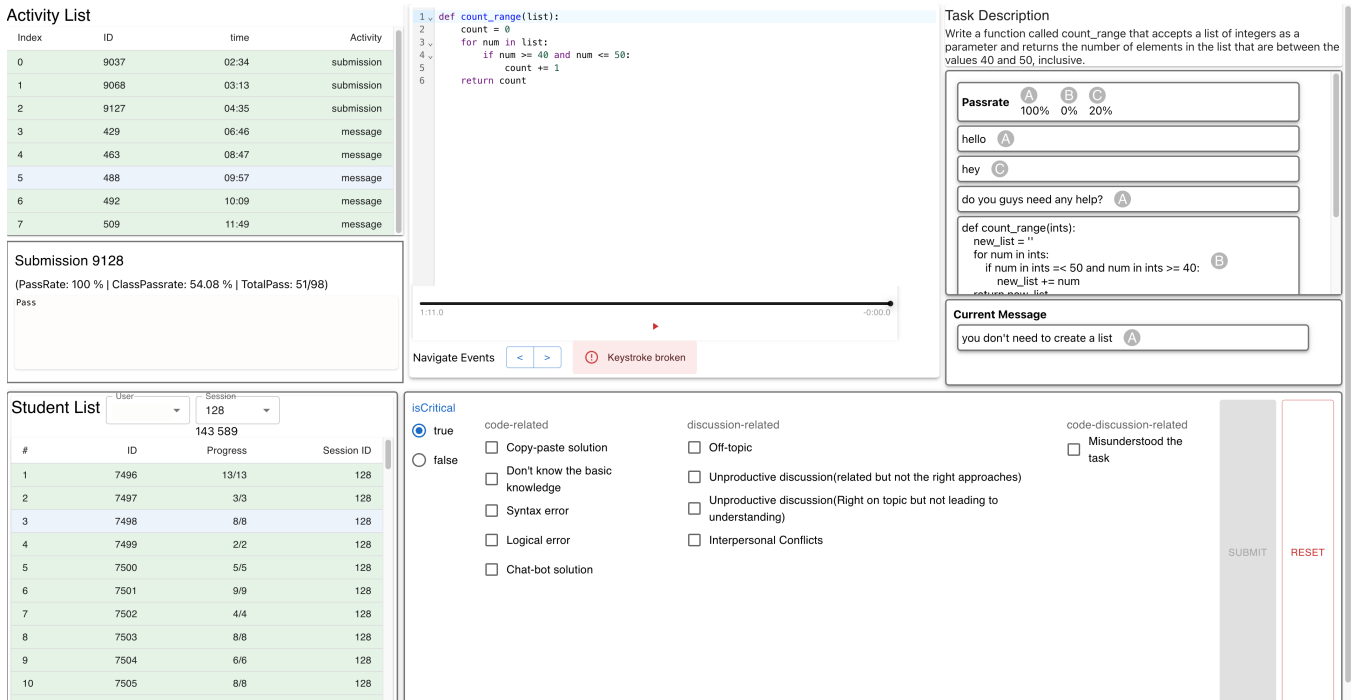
Activity List

| Index | ID | time | Activity |
|---|---|---|---|
| 0 | 9037 | 02:34 | submission |
| 1 | 9068 | 03:13 | submission |
| 2 | 9127 | 04:35 | submission |
| 3 | 429 | 06:46 | message |
| 4 | 463 | 08:47 | message |
| 5 | 488 | 09:57 | message |
| 6 | 492 | 10:09 | message |
| 7 | 509 | 11:49 | message |

Submission 9128

(PassRate: 100 % | ClassPassrate: 54.08 % | TotalPass: 51/98)

Pass

1 def count_range(list):
2 count = 0
3 for num in list:
4 if num >= 40 and num <= 50:
5 count += 1
6 return count

1:11.0

-0:00.0

Navigate Events < >

Keystroke broken

Task Description

Write a function called count_range that accepts a list of integers as a parameter and returns the number of elements in the list that are between the values 40 and 50, inclusive.

Passrate A 100% B 0% C 20%

hello A

hey C

do you guys need any help? A

def count_range(ints):
new_list = ''
for num in ints:
if num in ints =< 50 and num in ints >= 40:
new_list += num
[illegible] B

Current Message

you don't need to create a list A

Student List User Session 128

143 589

| # | ID | Progress | Session ID |
|---|---|---|---|
| 1 | 7496 | 13/13 | 128 |
| 2 | 7497 | 3/3 | 128 |
| 3 | 7498 | 8/8 | 128 |
| 4 | 7499 | 2/2 | 128 |
| 5 | 7500 | 5/5 | 128 |
| 6 | 7501 | 9/9 | 128 |
| 7 | 7502 | 4/4 | 128 |
| 8 | 7503 | 8/8 | 128 |
| 9 | 7504 | 6/6 | 128 |
| 10 | 7505 | 8/8 | 128 |

isCritical

true

false

code-related

Copy-paste solution

Don't know the basic knowledge

Syntax error

Logical error

Chat-bot solution

discussion-related

Off-topic

Unproductive discussion(related but not the right approaches)

Unproductive discussion(Right on topic but not leading to understanding)

Interpersonal Conflicts

code-discussion-related

Misunderstood the task

SUBMIT

RESET